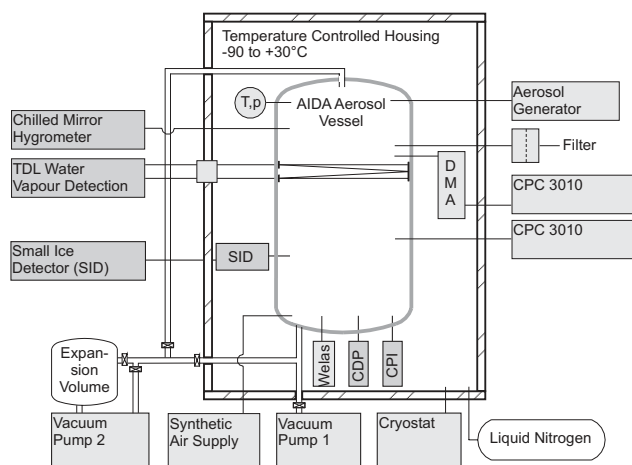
Temperature Controlled Housing
-90 to +30°C

T,p

AIDA Aerosol Vessel

Aerosol Generator

Chilled Mirror Hygrometer

Filter

TDL Water Vapour Detection

D M A

CPC 3010

CPC 3010

Small Ice Detector (SID)

SID

Expansion Volume

Welas

CDP

CPI

Vacuum Pump 2

Synthetic Air Supply

Vacuum Pump 1

Cryostat

Liquid Nitrogen